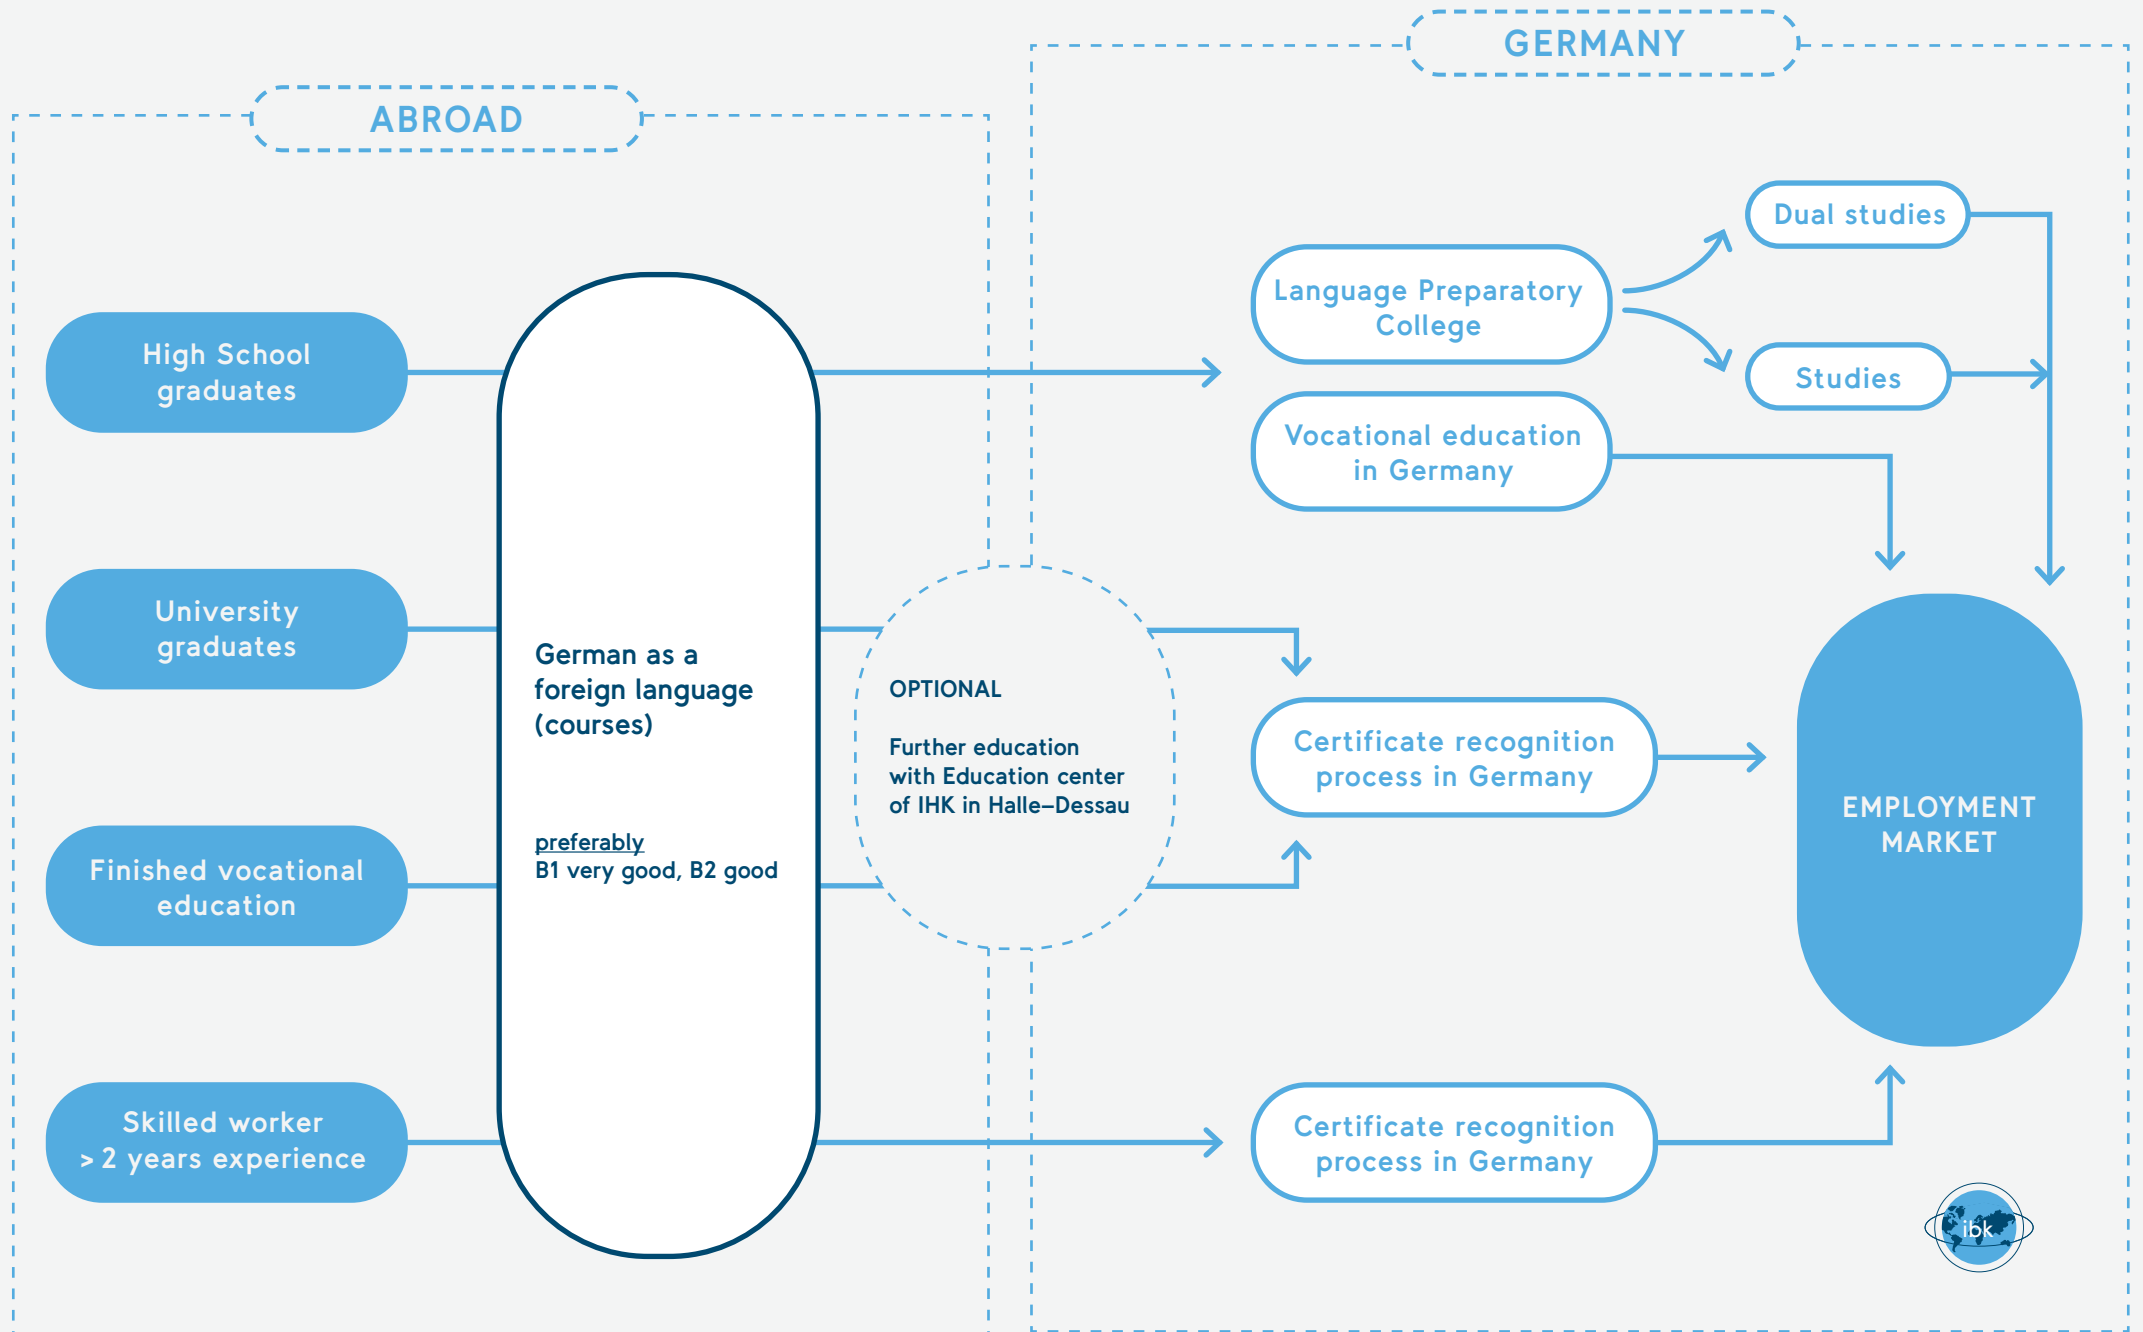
GERMANY

ABROAD

High School graduates

University graduates

Finished vocational education

Skilled worker > 2 years experience

German as a foreign language (courses)

preferably
B1 very good, B2 good

OPTIONAL

Further education with Education center of IHK in Halle–Dessau

Language Preparatory College

Dual studies

Studies

Vocational education in Germany

Certificate recognition process in Germany

Certificate recognition process in Germany

EMPLOYMENT MARKET

ibk